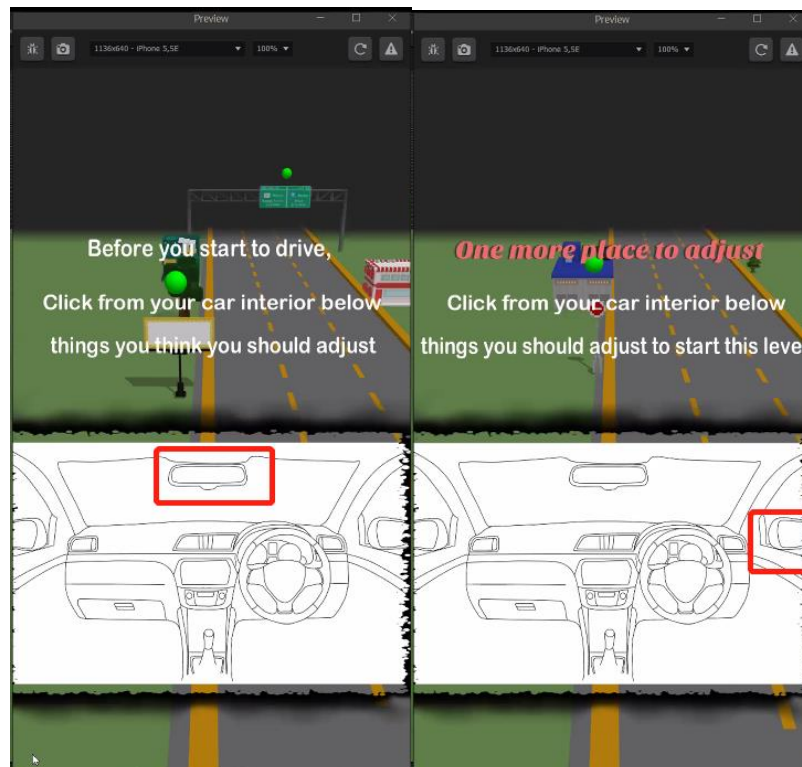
Preview

1136x640 - iPhone 5,5E

100%

Before you start to drive,

Click from your car interior below

things you think you should adjust

Preview

1136x640 - iPhone 5,5E

100%

One more place to adjust

Click from your car interior below

things you should adjust to start this leve